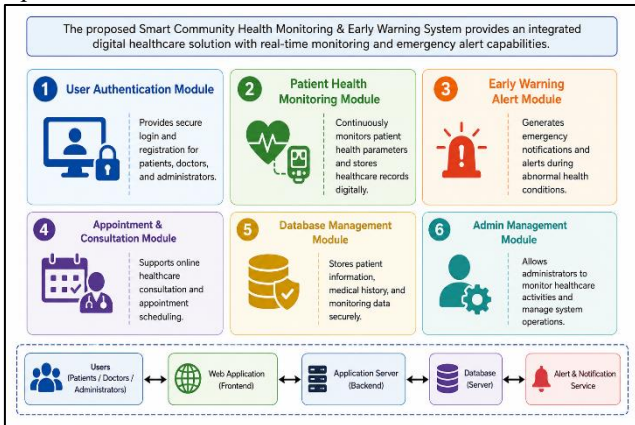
The proposed Smart Community Health Monitoring & Early Warning System provides an integrated digital healthcare solution with real-time monitoring and emergency alert capabilities.

1 User Authentication Module

Provides secure login and registration for patients, doctors, and administrators.

2 Patient Health Monitoring Module

Continuously monitors patient health parameters and stores healthcare records digitally.

3 Early Warning Alert Module

Generates emergency notifications and alerts during abnormal health conditions.

4 Appointment & Consultation Module

Supports online healthcare consultation and appointment scheduling.

5 Database Management Module

Stores patient information, medical history, and monitoring data securely.

6 Admin Management Module

Allows administrators to monitor healthcare activities and manage system operations.

Users (Patients / Doctors / Administrators)

Web Application (Frontend)

Application Server (Backend)

Database (Server)

Alert & Notification Service